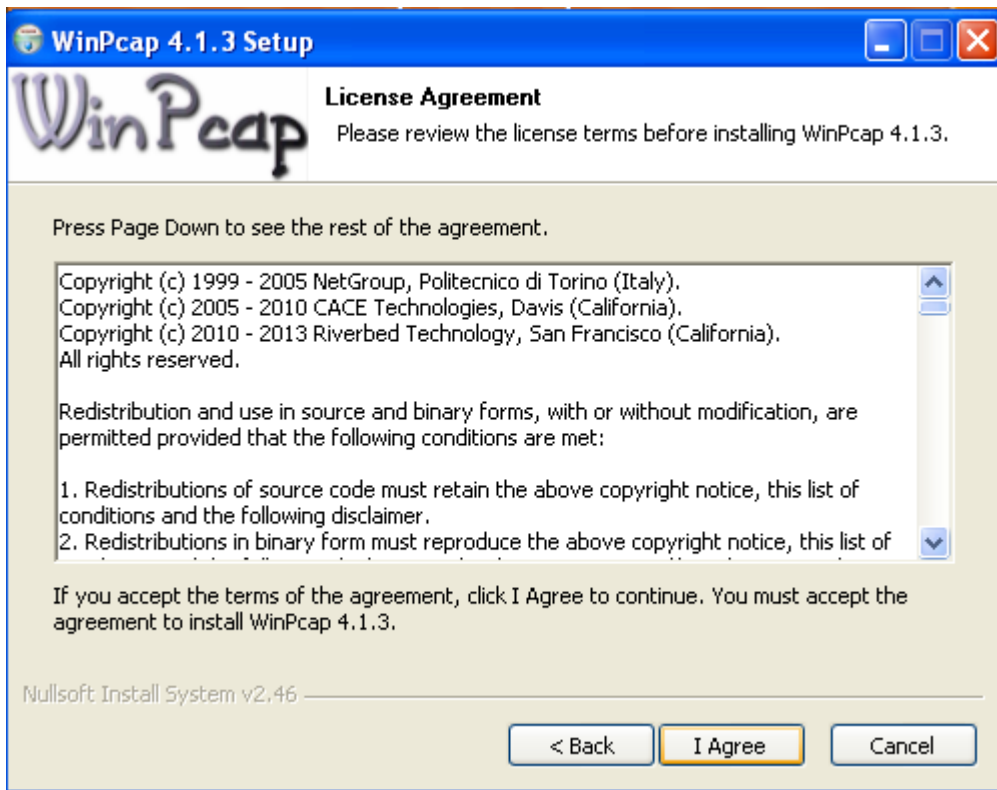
WinPcap 4.1.3 Setup

WinPcap

License Agreement

Please review the license terms before installing WinPcap 4.1.3.

Press Page Down to see the rest of the agreement.

Copyright (c) 1999 - 2005 NetGroup, Politecnico di Torino (Italy).
Copyright (c) 2005 - 2010 CACE Technologies, Davis (California).
Copyright (c) 2010 - 2013 Riverbed Technology, San Francisco (California).
All rights reserved.

Redistribution and use in source and binary forms, with or without modification, are permitted provided that the following conditions are met:

1. Redistributions of source code must retain the above copyright notice, this list of conditions and the following disclaimer.
2. Redistributions in binary form must reproduce the above copyright notice, this list of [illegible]

If you accept the terms of the agreement, click I Agree to continue. You must accept the agreement to install WinPcap 4.1.3.

Nullsoft Install System v2.46

< Back

I Agree

Cancel